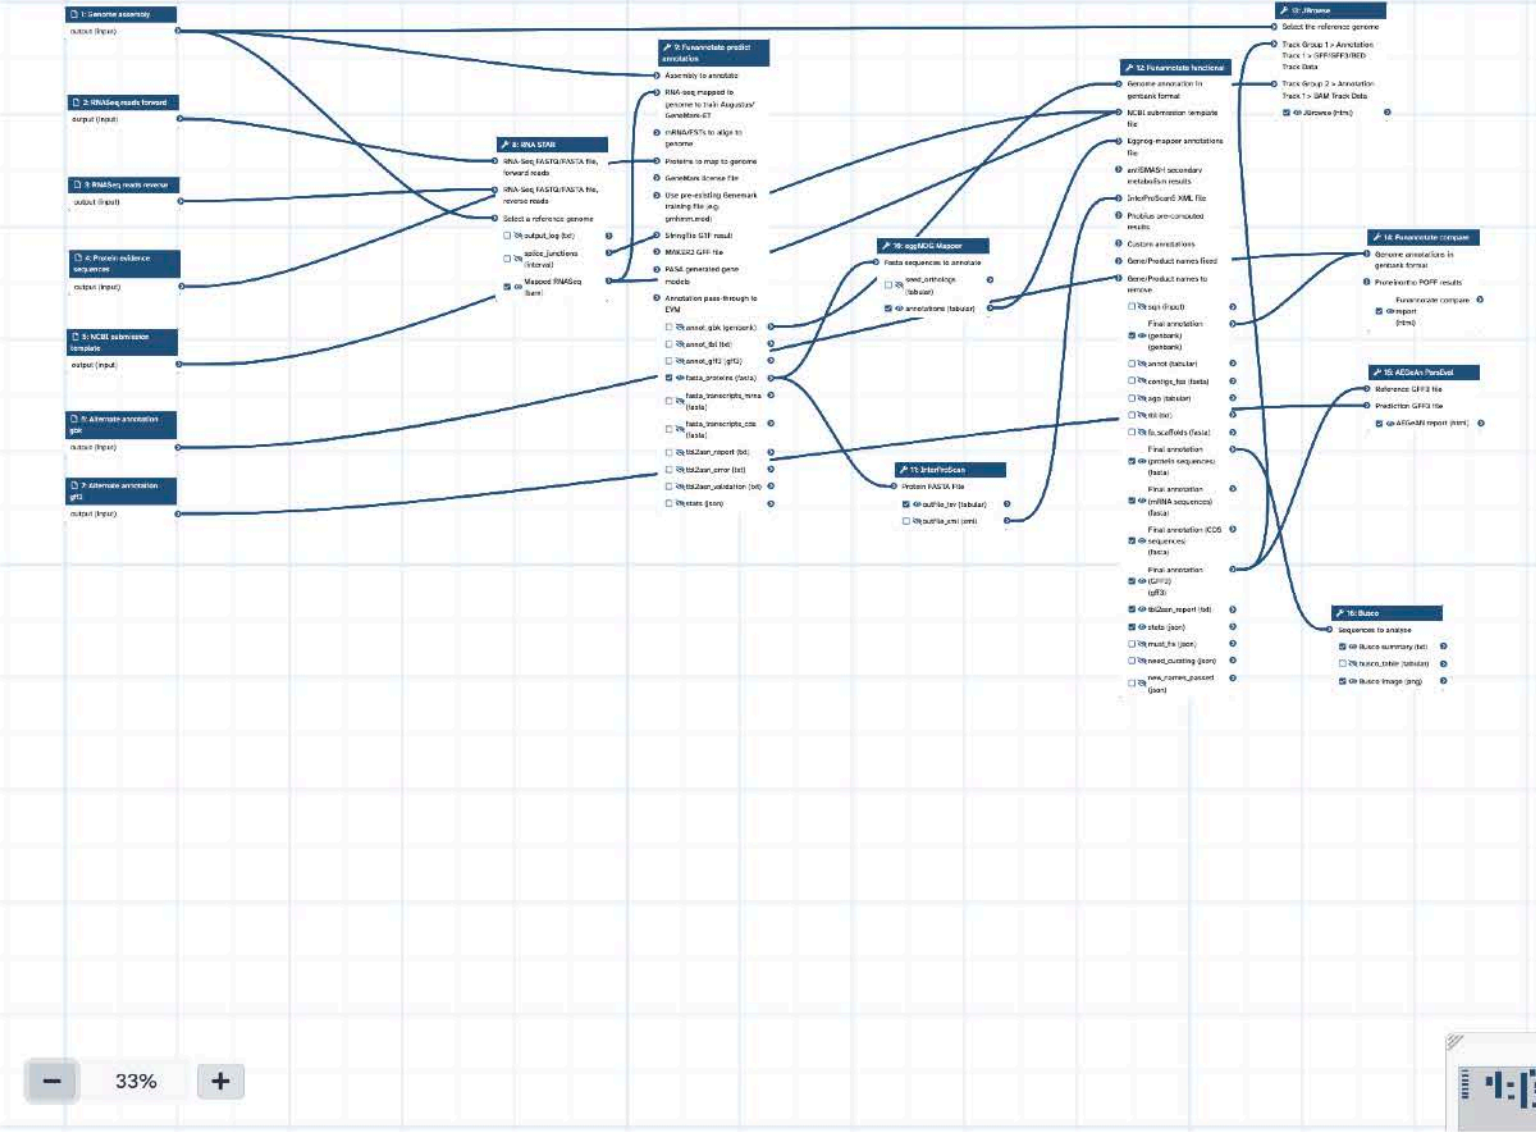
1: Genome assembly
output (input)

2: RNASeq reads forward
output (input)

3: RNASeq reads reverse
output (input)

4: Protein evidence sequences
output (input)

5: NCBI submission template
output (input)

6: Alternate annotation gbk
output (input)

7: Alternate annotation gff3
output (input)

8: RNA STAR
RNA-Seq FASTQ/FASTA file, forward reads
RNA-Seq FASTQ/FASTA file, reverse reads
Select a reference genome
output_log (txt)
splice_junctions (interval)
Mapped RNASeq (bam)

9: Funannotate predict annotation
Assembly to annotate
RNA-seq mapped to genome to train Augustus/ GeneMark-ET
mRNA/ESTs to align to genome
Proteins to map to genome
GeneMark license file
Use pre-existing Genemark training file (e.g. gmhmm.mod)
StringTie GTF result
MAKER2 GFF file
PASA generated gene models
Annotation pass-through to EVM
annot_gbk (genbank)
annot_tbl (txt)
annot_gff3 (gff3)
fasta_proteins (fasta)
fasta_transcripts_mrna (fasta)
fasta_transcripts_cds (fasta)
tbl2asn_report (txt)
tbl2asn_error (txt)
tbl2asn_validation (txt)
stats (json)

10: eggNOG Mapper
Fasta sequences to annotate
seed_orthologs (tabular)
annotations (tabular)

11: InterProScan
Protein FASTA File
outfile_tsv (tabular)
outfile_xml (xml)

12: Funannotate functional
Genome annotation in genbank format
NCBI submission template file
Eggnog-mapper annotations file
antiSMASH secondary metabolism results
InterProScan5 XML file
Phobius pre-computed results
Custom annotations
Gene/Product names fixed
Gene/Product names to remove
sqn (input)
Final annotation (genbank) (genbank)
annot (tabular)
contigs_fsa (fasta)
agp (tabular)
tbl (txt)
fa_scaffolds (fasta)
Final annotation (protein sequences) (fasta)
Final annotation (mRNA sequences) (fasta)
Final annotation (CDS sequences) (fasta)
Final annotation (GFF3) (gff3)
tbl2asn_report (txt)
stats (json)
must_fix (json)
need_curating (json)
new_names_passed (json)

13: JBrowse
Select the reference genome
Track Group 1 > Annotation Track 1 > GFF/GFF3/BED Track Data
Track Group 2 > Annotation Track 1 > BAM Track Data
JBrowse (html)

14: Funannotate compare
Genome annotations in genbank format
Proteinortho POFF results
Funannotate compare
report (html)

15: AEGeAn ParsEval
Reference GFF3 file
Prediction GFF3 file
AEGeAN report (html)

16: Busco
Sequences to analyse
Busco summary (txt)
busco_table (tabular)
Busco image (png)

33%